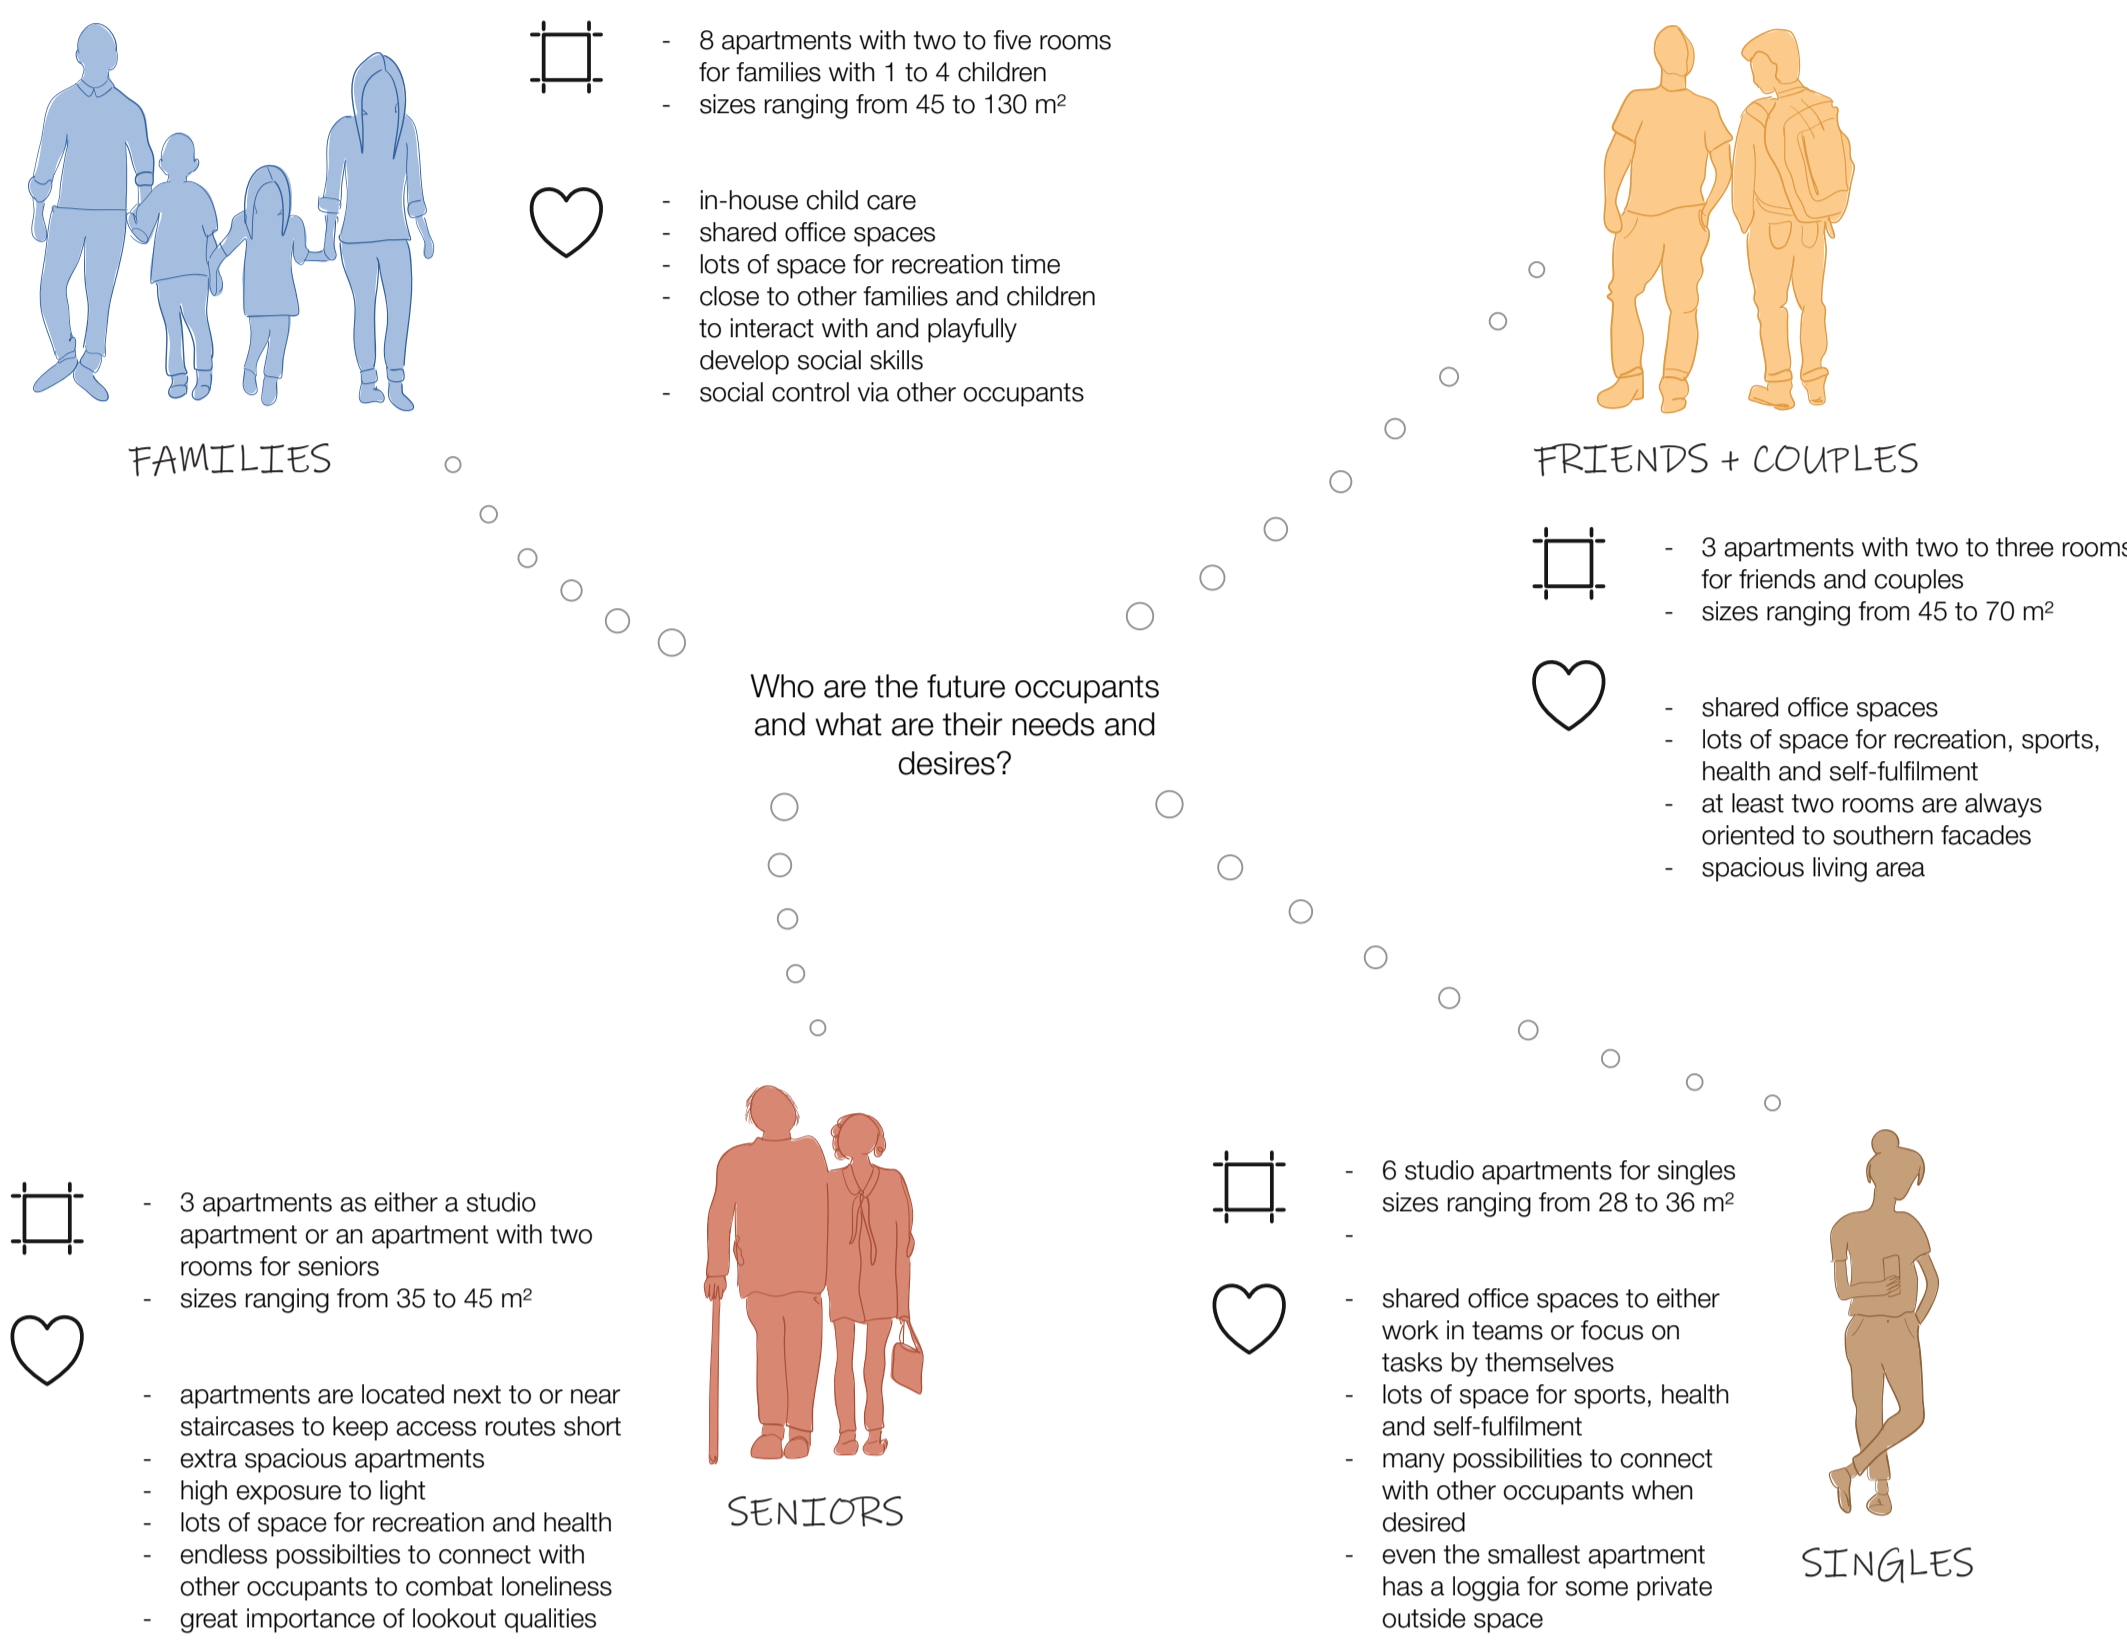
FAMILIES

- 8 apartments with two to five rooms for families with 1 to 4 children
- sizes ranging from 45 to 130 m²

- in-house child care
- shared office spaces
- lots of space for recreation time
- close to other families and children to interact with and playfully develop social skills
- social control via other occupants

FRIENDS + COUPLES

- 3 apartments with two to three rooms for friends and couples
- sizes ranging from 45 to 70 m²

- shared office spaces
- lots of space for recreation, sports, health and self-fulfilment
- at least two rooms are always oriented to southern facades
- spacious living area

Who are the future occupants and what are their needs and desires?

- 3 apartments as either a studio apartment or an apartment with two rooms for seniors
- sizes ranging from 35 to 45 m²

- apartments are located next to or near staircases to keep access routes short
- extra spacious apartments
- high exposure to light
- lots of space for recreation and health
- endless possibilties to connect with other occupants to combat loneliness
- great importance of lookout qualities

SENIORS

- 6 studio apartments for singles sizes ranging from 28 to 36 m²
-

- shared office spaces to either work in teams or focus on tasks by themselves
- lots of space for sports, health and self-fulfilment
- many possibilities to connect with other occupants when desired
- even the smallest apartment has a loggia for some private outside space

SINGLES